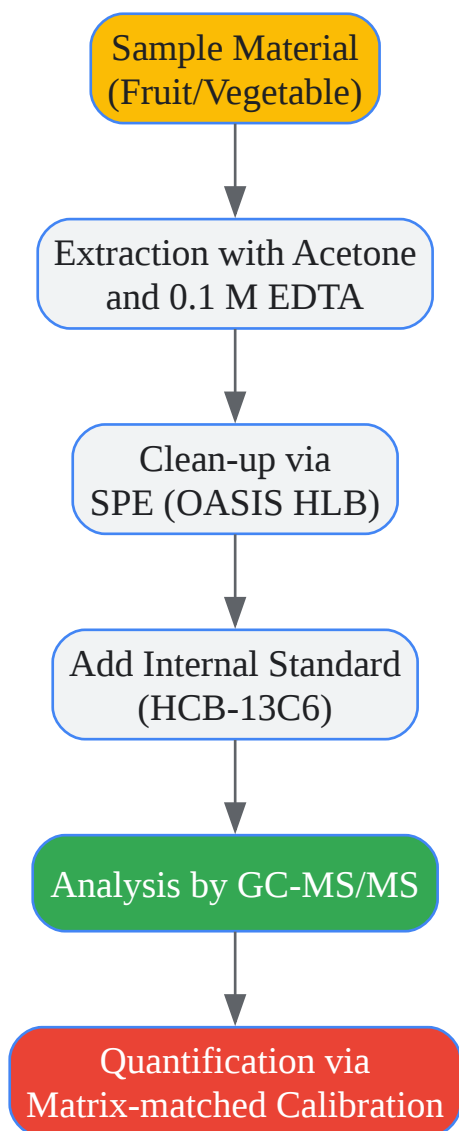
Sample Material (Fruit/Vegetable)

Extraction with Acetone and 0.1 M EDTA

Clean-up via SPE (OASIS HLB)

Add Internal Standard (HCB-13C6)

Analysis by GC-MS/MS

Quantification via Matrix-matched Calibration